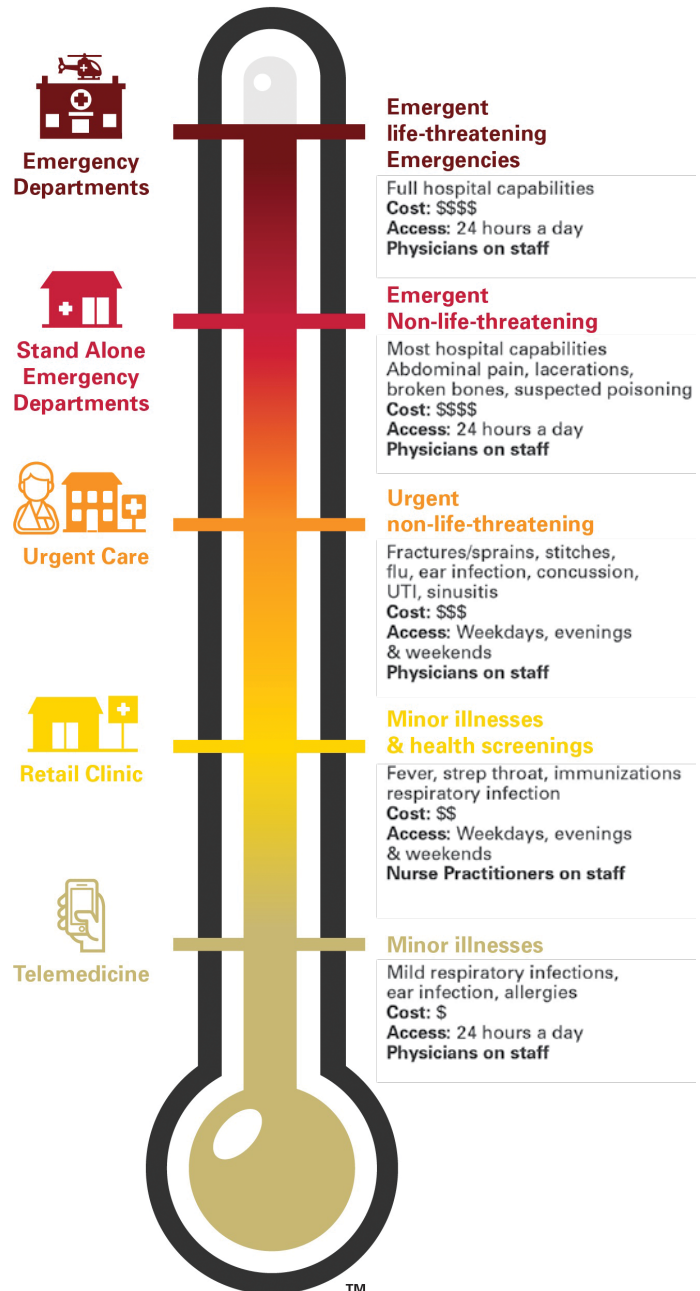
Emergency Departments

Emergent life-threatening Emergencies

Full hospital capabilities
**Cost:** $$$$
**Access:** 24 hours a day
**Physicians on staff**

Stand Alone Emergency Departments

Emergent Non-life-threatening

Most hospital capabilities
Abdominal pain, lacerations, broken bones, suspected poisoning
**Cost:** $$$$
**Access:** 24 hours a day
**Physicians on staff**

Urgent Care

Urgent non-life-threatening

Fractures/sprains, stitches, flu, ear infection, concussion, UTI, sinusitis
**Cost:** $$$
**Access:** Weekdays, evenings & weekends
**Physicians on staff**

Retail Clinic

Minor illnesses & health screenings

Fever, strep throat, immunizations respiratory infection
**Cost:** $$
**Access:** Weekdays, evenings & weekends
**Nurse Practitioners on staff**

Telemedicine

Minor illnesses

Mild respiratory infections, ear infection, allergies
**Cost:** $
**Access:** 24 hours a day
**Physicians on staff**

TM